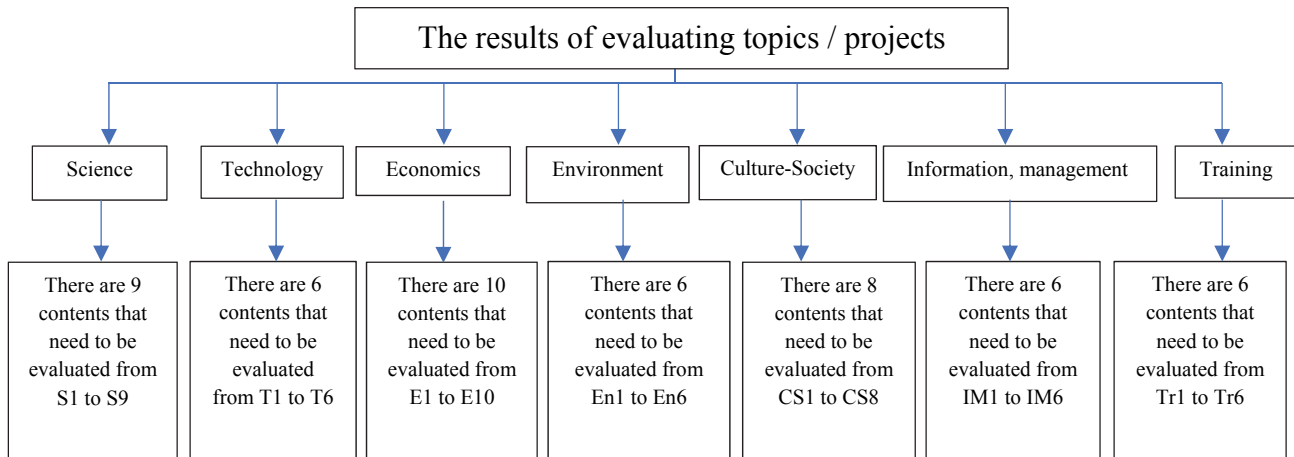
The results of evaluating topics / projects

Science

Technology

Economics

Environment

Culture-Society

Information, management

Training

There are 9 contents that need to be evaluated from S1 to S9

There are 6 contents that need to be evaluated from T1 to T6

There are 10 contents that need to be evaluated from E1 to E10

There are 6 contents that need to be evaluated from En1 to En6

There are 8 contents that need to be evaluated from CS1 to CS8

There are 6 contents that need to be evaluated from IM1 to IM6

There are 6 contents that need to be evaluated from Tr1 to Tr6